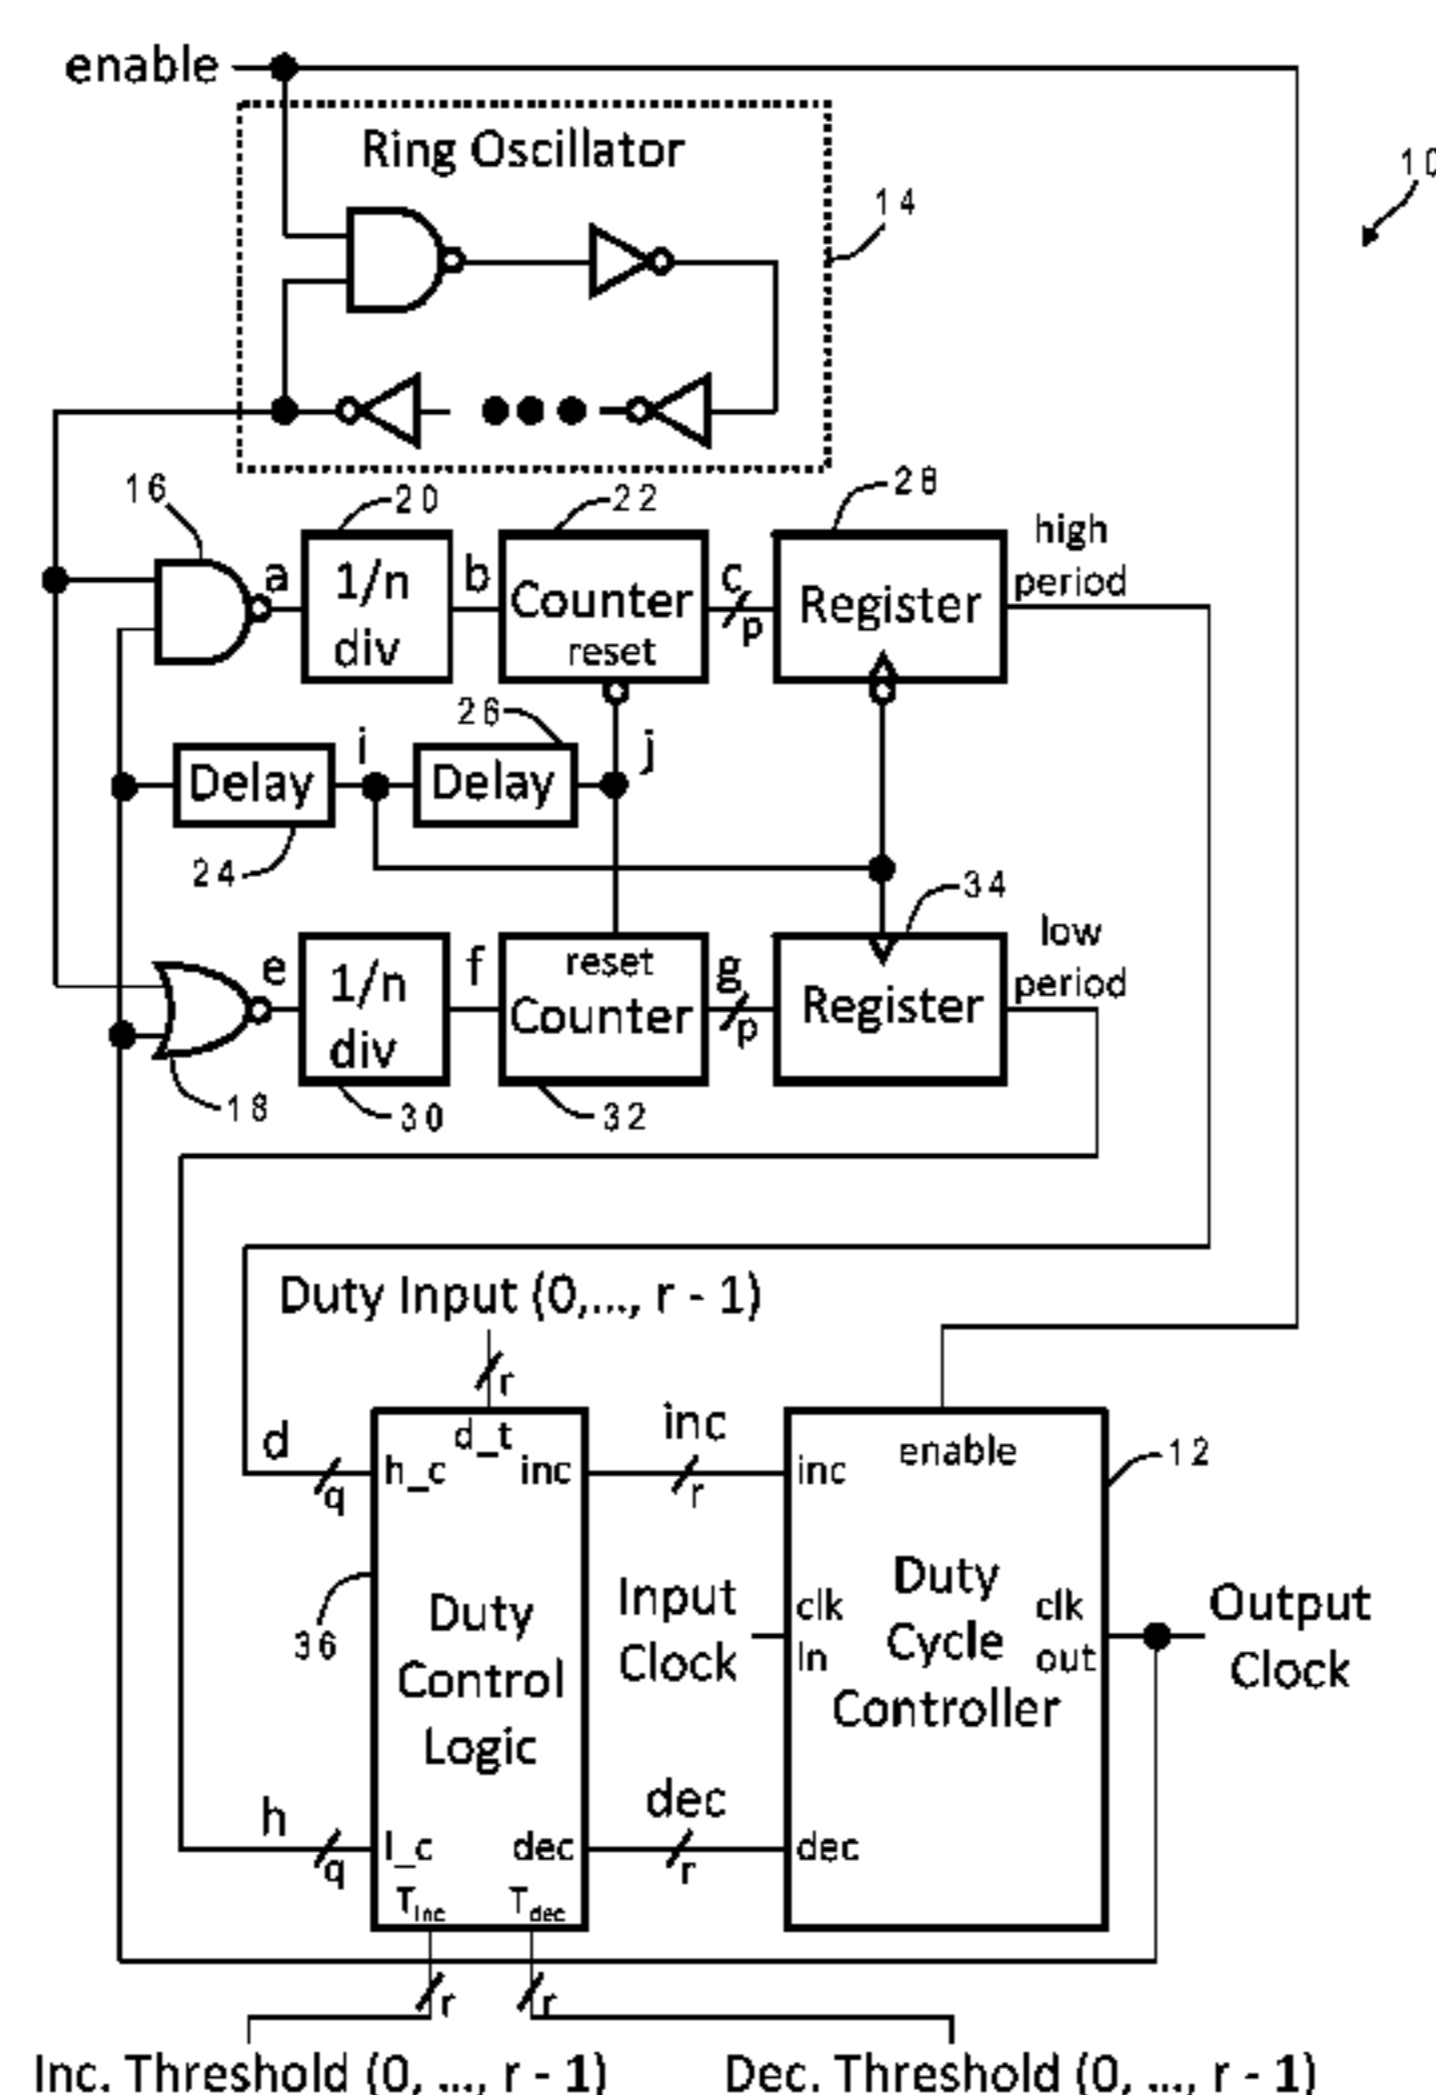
enable

Ring Oscillator

14

10

16

20

22

28

a

1/n div

b

Counter reset

c

p

Register

high period

26

i

j

Delay

Delay

24

34

e

1/n div

f

reset Counter

g

p

Register

low period

18

30

32

Duty Input (0,..., r - 1)

r

d

q

h_c

d_t

inc

inc

r

inc

enable

12

36

Duty Control Logic

Input Clock

clk In

Duty Cycle Controller

clk out

Output Clock

h

q

l_c

dec

dec

r

dec

$T_{inc}$

$T_{dec}$

r

r

Inc. Threshold (0, ..., r - 1)

Dec. Threshold (0, ..., r - 1)